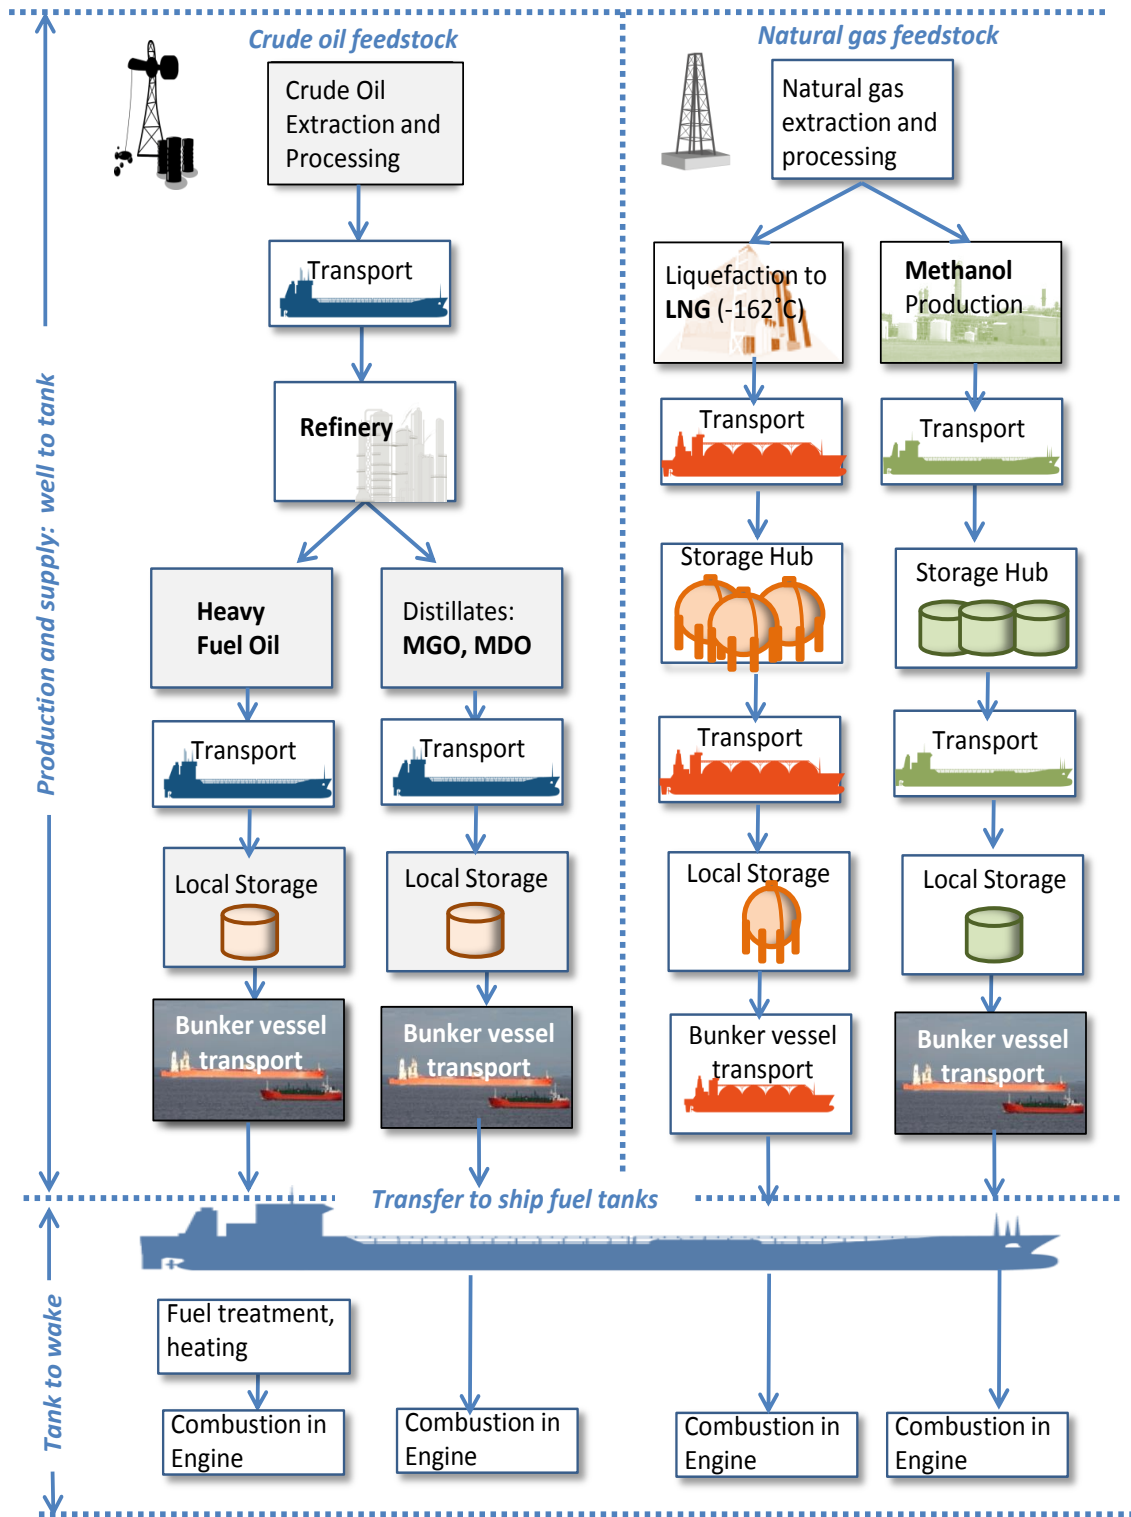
Crude oil feedstock

Crude Oil Extraction and Processing

Transport

Refinery

Heavy Fuel Oil

Distillates: MGO, MDO

Transport

Transport

Local Storage

Local Storage

Bunker vessel transport

Bunker vessel transport

Natural gas feedstock

Natural gas extraction and processing

Liquefaction to LNG (-162°C)

Methanol Production

Transport

Transport

Storage Hub

Storage Hub

Transport

Transport

Local Storage

Local Storage

Bunker vessel transport

Bunker vessel transport

Production and supply: well to tank

Transfer to ship fuel tanks

Tank to wake

Fuel treatment, heating

Combustion in Engine

Combustion in Engine

Combustion in Engine

Combustion in Engine